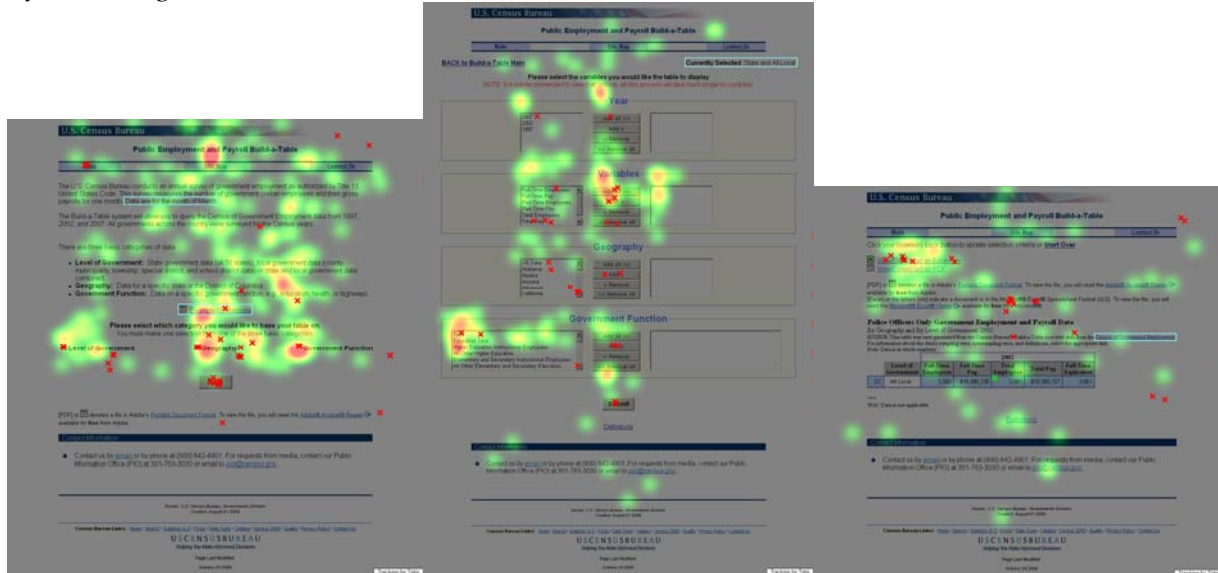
U.S. Census Bureau

Public Employment and Payroll Build-a-Table

Contact Us

The U.S. Census Bureau conducts an annual survey of government employment as authorized by Title 13, United States Code. This survey measures the number of government civilian employees and their gross payrolls for one month. Data are for the month of March.

The Build-a-Table system will allow you to query the Census of Government Employment data from 1997, 2002, and 2007. All governments across the country were surveyed in the Census years.

There are three basic categories of data:

- Level of Government: State government data (all 50 states), local government data (county, municipality, township, special district, and school district data) or state and local government data combined.
- Geography: Data for a specific state or the District of Columbia.
- Government Function: Data on a specific government function, e.g. education, health, or highways.

Please select which category you would like to base your table on.

Level of Government

Geography

Government Function

[PDF] or denotes a file in Adobe's Portable Document Format. To view the file, you will need the Adobe® Acrobat® Reader available for free from Adobe.

Contact Information

Contact us by email or by phone at (800) 242-4901. For requests from media, contact our Public Information Office (PIO) at 301-763-3030 or email to pio@census.gov.

U S C E N S U S B U R E A U

U.S. Census Bureau

Public Employment and Payroll Build-a-Table

Main

Site Map

Contact Us

BACK to Build-a-Table Main

Currently Selected: State and All Local

Please select the variables you would like the table to display

Year

Add All >>

Add >

< Remove

<< Remove All

Variables

Geography

US Total

Alabama

Alaska

Arizona

California

Government Function

Submit

Definitions

Contact Information

Contact us by email or by phone at (800) 242-4901. For requests from media, contact our Public Information Office (PIO) at 301-763-3030 or email to pio@census.gov.

U S C E N S U S B U R E A U

Helping You Make Informed Decisions

U.S. Census Bureau

Public Employment and Payroll Build-a-Table

Main

Site Map

Contact Us

Click your Browser's back button to update selection criteria or Start Over

Police Officers Only Government Employment and Payroll Data

| Level of Government | Full Time Employees | Full Time Pay | Total Employees | Total Pay | Full Time Equivalent |
|---|---|---|---|---|---|
| All Local | | | | | |

Contact Information

Contact us by email or by phone at (800) 242-4901. For requests from media, contact our Public Information Office (PIO) at 301-763-3030 or email to pio@census.gov.

U S C E N S U S B U R E A U

Helping You Make Informed Decisions